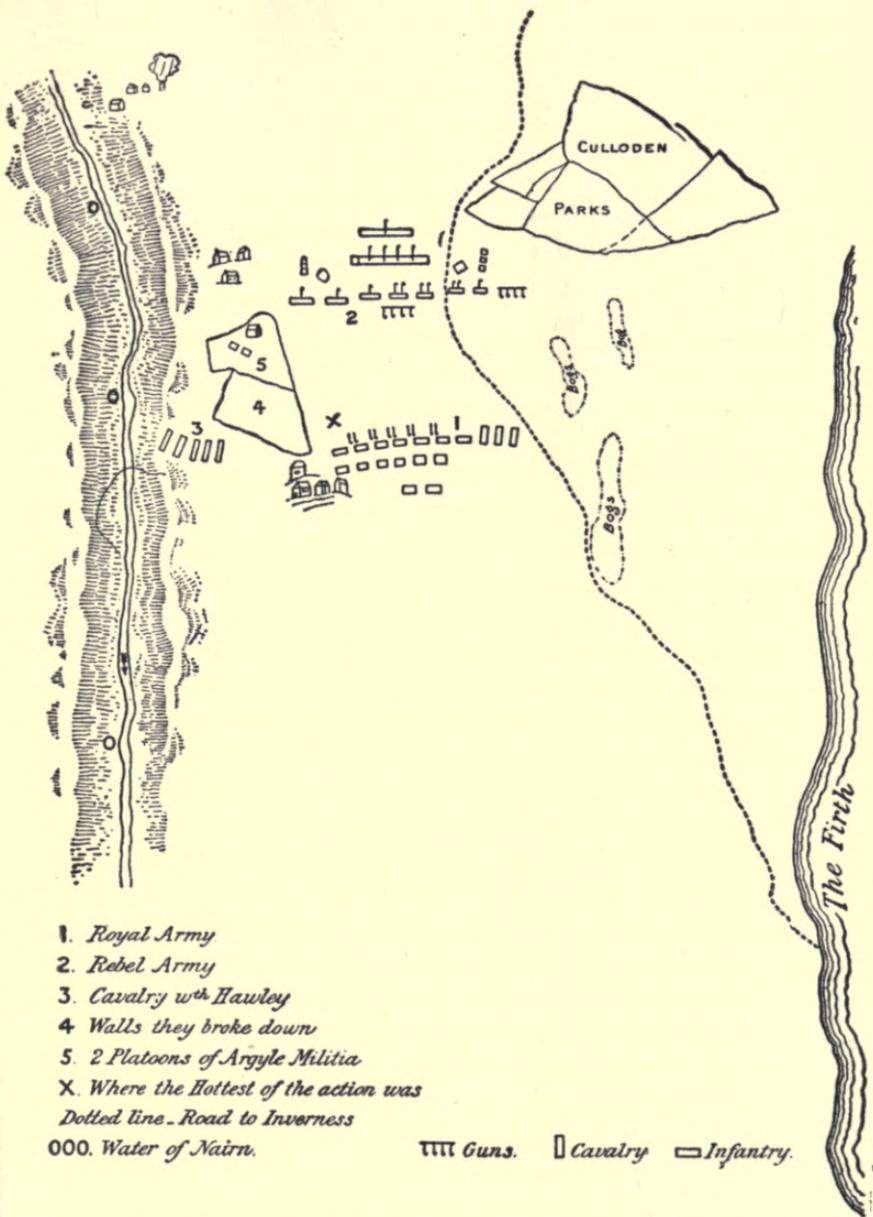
CULLODEN
PARKS
2
5
4
3
X
1
Bogs
Bog
Bogs
The Firth

1. Royal Army
2. Rebel Army
3. Cavalry wth Hawley
4 Walls they broke down
5. 2 Platoons of Argyle Militia
X. Where the Hottest of the action was
Dotted line - Road to Inverness
000. Water of Nairn.

Guns. Cavalry Infantry.